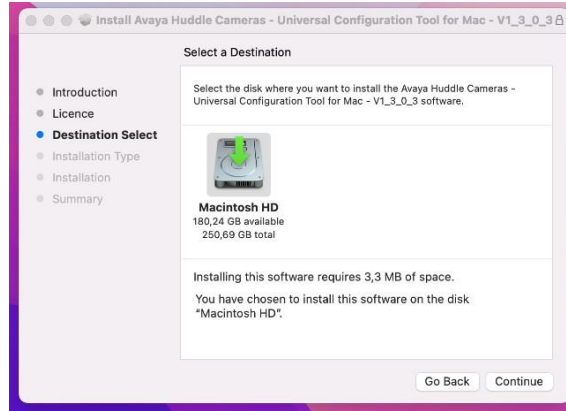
Install Avaya Huddle Cameras - Universal Configuration Tool for Mac - V1_3_0_3

Select a Destination

Introduction
Licence
Destination Select
Installation Type
Installation
Summary

Select the disk where you want to install the Avaya Huddle Cameras - Universal Configuration Tool for Mac - V1_3_0_3 software.

Macintosh HD
180,24 GB available
250,69 GB total

Installing this software requires 3,3 MB of space.

You have chosen to install this software on the disk "Macintosh HD".

Go Back
Continue